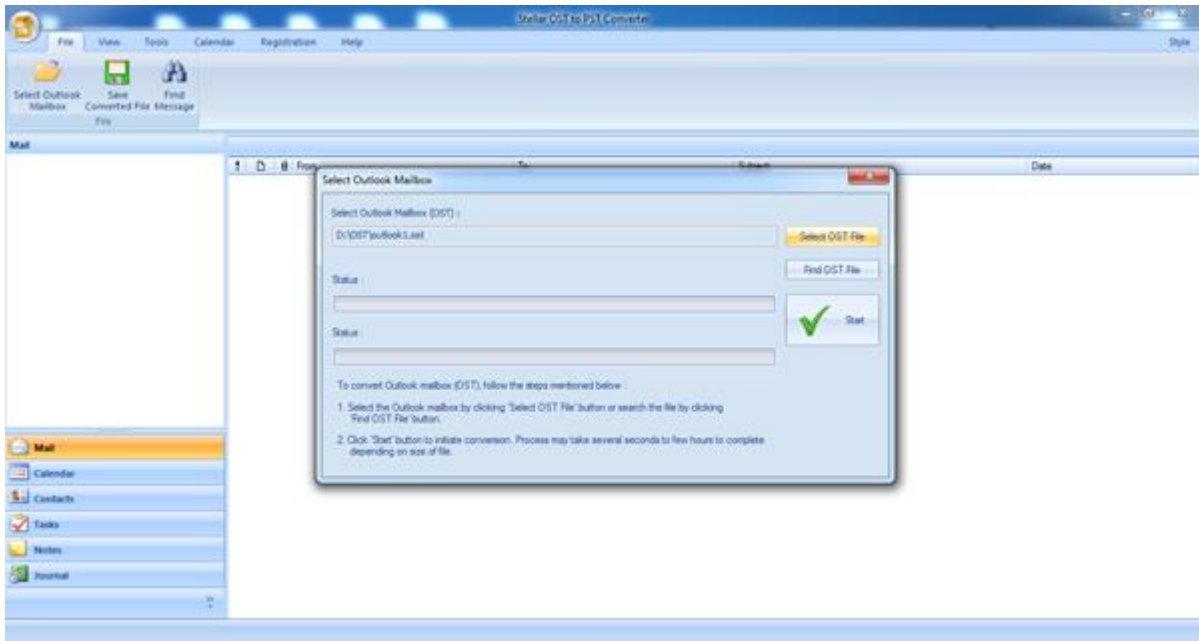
Stellar OST to PST Converter

File View Tools Calendar Registration Help

Style

Select Outlook Mailbox

Save Converted File

Find Message

File

Mail

From

To

Subject

Date

Select Outlook Mailbox

Select Outlook Mailbox (OST) :

D:\OST\outlook1.ost

Select OST File

Find OST File

Status :

Status :

Start

To convert Outlook mailbox (OST), follow the steps mentioned below :

1. Select the Outlook mailbox by clicking 'Select OST File' button or search the file by clicking 'Find OST File' button.

2. Click 'Start' button to initiate conversion. Process may take several seconds to few hours to complete depending on size of file.

Mail

Calendar

Contacts

Tasks

Notes

Journal